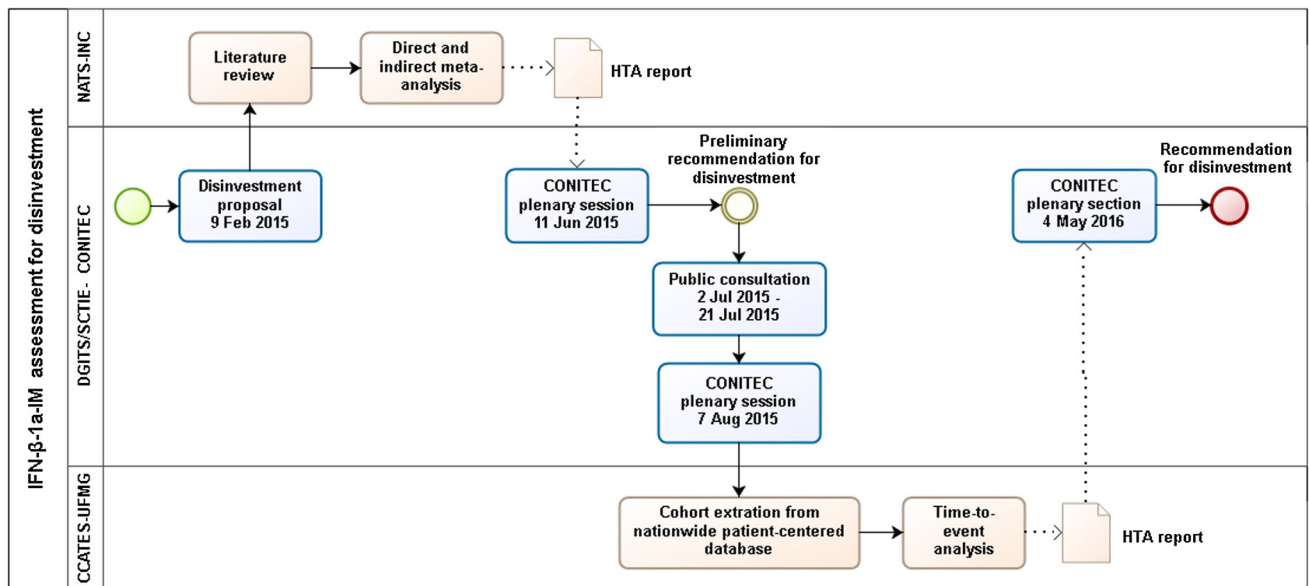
IFN-β-1a-IM assessment for disinvestment

NATS-INC

Literature review

Direct and indirect meta-analysis

HTA report

DGITS/SCTIE - CONITEC

Disinvestment proposal 9 Feb 2015

CONITEC plenary session 11 Jun 2015

Preliminary recommendation for disinvestment

Public consultation 2 Jul 2015 - 21 Jul 2015

CONITEC plenary session 7 Aug 2015

CONITEC plenary section 4 May 2016

Recommendation for disinvestment

CCATES-UFMG

Cohort extration from nationwide patient-centered database

Time-to-event analysis

HTA report